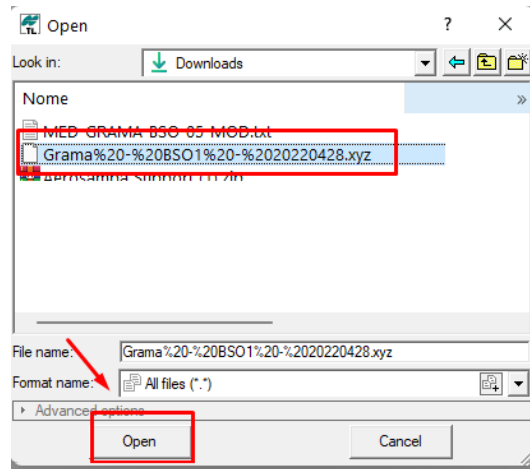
Open

?

Look in: Downloads

Nome

»

MED_GRAMA_BSO_05_MOD.txt

Grama%20-%20BSO1%20-%2020220428.xyz

aerosamiga support Ltd.zip

File name: Grama%20-%20BSO1%20-%2020220428.xyz

Format name: All files (*.*)

Advanced options

Open

Cancel